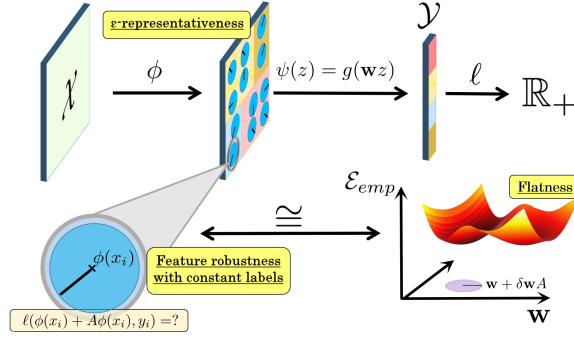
$\mathcal{X}$

$\phi$

ε-representativeness

$\psi(z) = g(\mathbf{w}z)$

$\mathcal{Y}$

$\ell$

$\mathbb{R}_+$

$\mathcal{E}_{emp}$

Flatness

$\cong$

$\phi(x_i)$

Feature robustness with constant labels

$\mathbf{w} + \delta\mathbf{w}A$

$\mathbf{w}$

$\ell(\phi(x_i) + A\phi(x_i), y_i) = ?$